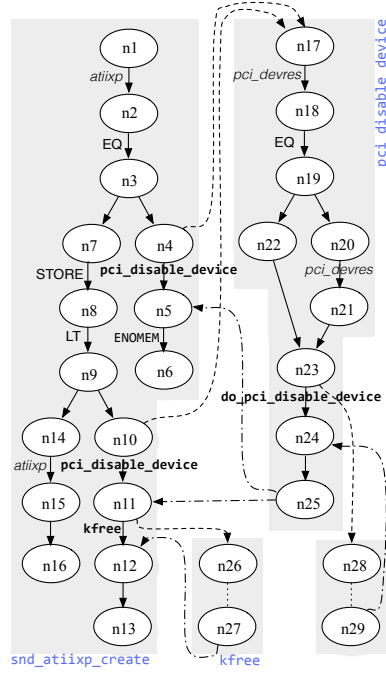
n1
atiixp
n2
EQ
n3
n7
n4
STORE
pci_disable_device
n8
n5
LT
ENOMEM
n6
n9
n14
n10
atiixp
pci_disable_device
n15
n11
kfree
n16
n12
n13
snd_atiixp_create
n17
pci_devres
n18
EQ
n19
n22
n20
pci_devres
n21
n23
do_pci_disable_device
n24
n25
n26
n27
kfree
n28
n29
pci_disable_device